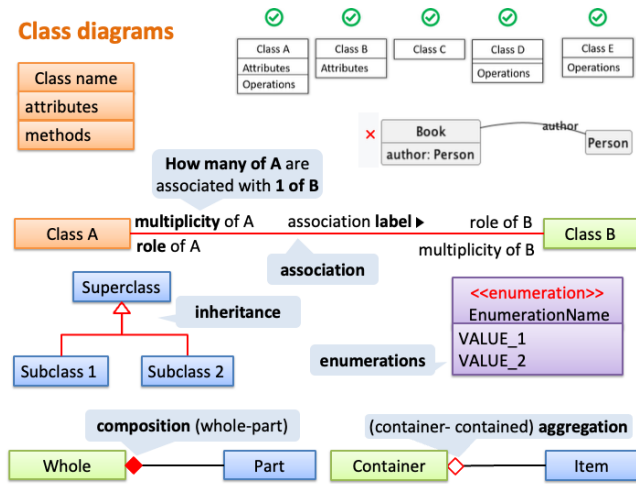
Class diagrams

Class name
attributes
methods

Class A
Attributes
Operations

Class B
Attributes

Class C

Class D
Operations

Class E
Operations

×
Book
author: Person

author
Person

How many of A are associated with 1 of B

Class A
multiplicity of A
role of A
association label ▸
role of B
multiplicity of B
Class B

association

Superclass

inheritance

Subclass 1
Subclass 2

<<enumeration>>
EnumerationName
VALUE_1
VALUE_2

enumerations

composition (whole-part)

Whole
Part

(container- contained) aggregation

Container
Item